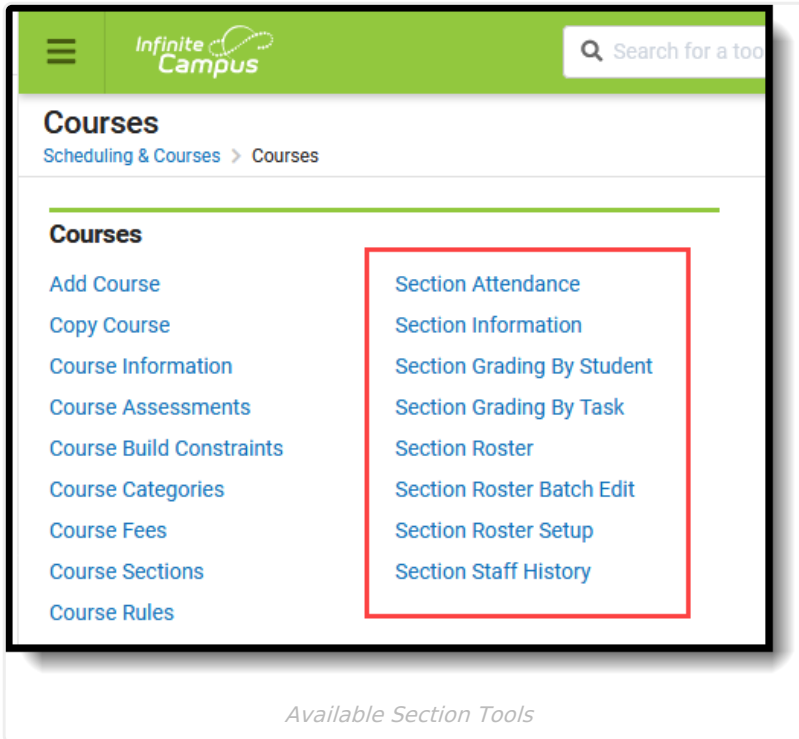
Infinite Campus

Search for a too

Courses

Scheduling & Courses > Courses

Courses

Add Course

Copy Course

Course Information

Course Assessments

Course Build Constraints

Course Categories

Course Fees

Course Sections

Course Rules

Section Attendance

Section Information

Section Grading By Student

Section Grading By Task

Section Roster

Section Roster Batch Edit

Section Roster Setup

Section Staff History

Available Section Tools